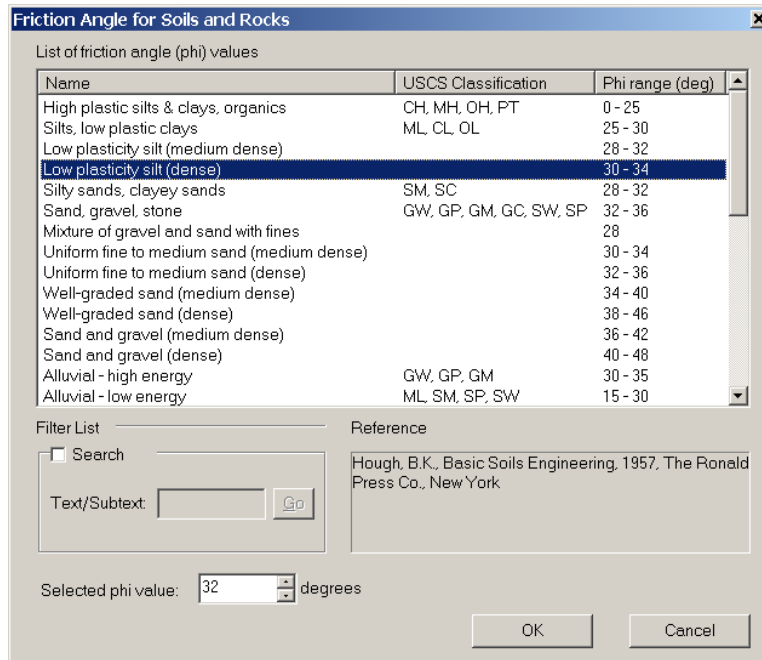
Friction Angle for Soils and Rocks

List of friction angle (phi) values

| Name | USCS Classification | Phi range (deg) |
|---|---|---|
| High plastic silts & clays, organics | CH, MH, OH, PT | 0 - 25 |
| Silts, low plastic clays | ML, CL, OL | 25 - 30 |
| Low plasticity silt (medium dense) | | 28 - 32 |
| Low plasticity silt (dense) | | 30 - 34 |
| Silty sands, clayey sands | SM, SC | 28 - 32 |
| Sand, gravel, stone | GW, GP, GM, GC, SW, SP | 32 - 36 |
| Mixture of gravel and sand with fines | | 28 |
| Uniform fine to medium sand (medium dense) | | 30 - 34 |
| Uniform fine to medium sand (dense) | | 32 - 36 |
| Well-graded sand (medium dense) | | 34 - 40 |
| Well-graded sand (dense) | | 38 - 46 |
| Sand and gravel (medium dense) | | 36 - 42 |
| Sand and gravel (dense) | | 40 - 48 |
| Alluvial - high energy | GW, GP, GM | 30 - 35 |
| Alluvial - low energy | ML, SM, SP, SW | 15 - 30 |

Filter List

Search

Text/Subtext: Go

Reference

Hough, B.K., Basic Soils Engineering, 1957, The Ronald Press Co., New York

Selected phi value: 32 degrees

OK Cancel